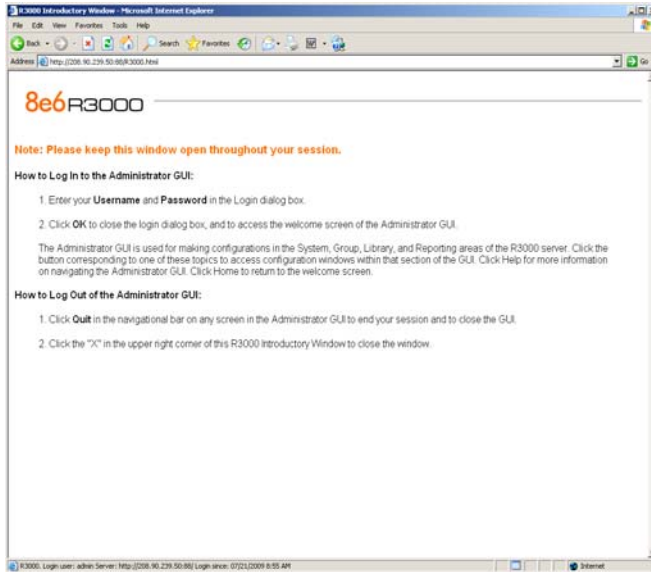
R3000 Introductory Window - Microsoft Internet Explorer

File Edit View Favorites Tools Help

Back Search Favorites

Address http://208.90.239.50:88/R3000.html

Go

8e6R3000

Note: Please keep this window open throughout your session.

How to Log In to the Administrator GUI:

1. Enter your **Username** and **Password** in the Login dialog box.

2. Click **OK** to close the login dialog box, and to access the welcome screen of the Administrator GUI.

The Administrator GUI is used for making configurations in the System, Group, Library, and Reporting areas of the R3000 server. Click the button corresponding to one of these topics to access configuration windows within that section of the GUI. Click Help for more information on navigating the Administrator GUI. Click Home to return to the welcome screen.

How to Log Out of the Administrator GUI:

1. Click **Quit** in the navigational bar on any screen in the Administrator GUI to end your session and to close the GUI.

2. Click the "X" in the upper right corner of this R3000 Introductory Window to close the window.

R3000. Login user: admin Server: http://208.90.239.50:88/ Login since: 07/21/2009 8:55 AM

Internet